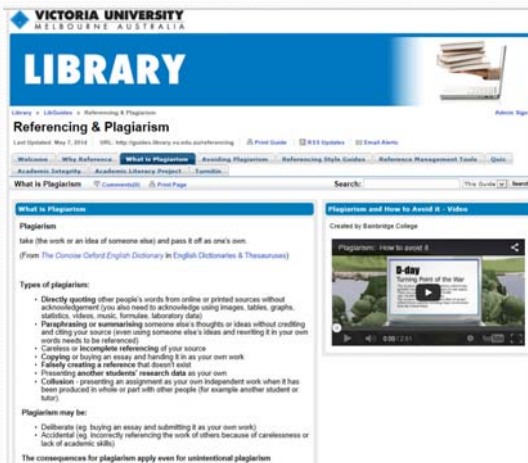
VICTORIA UNIVERSITY
MELBOURNE AUSTRALIA

LIBRARY

Library » LibGuides » Referencing & Plagiarism

Admin Sign

Referencing & Plagiarism

Last Updated: May 7, 2014 URL: http://guides.library.vu.edu.au/referencing Print Guide RSS Updates Email Alerts

Welcome | Why Reference | What is Plagiarism | Avoiding Plagiarism | Referencing Style Guides | Reference Management Tools | Quiz | Academic Integrity | Academic Literacy Project | Turnitin

What is Plagiarism Comments(0) Print Page

Search: This Guide Search

What is Plagiarism

Plagiarism

take (the work or an idea of someone else) and pass it off as one's own.

(From The Concise Oxford English Dictionary in English Dictionaries & Thesauruses)

Types of plagiarism:

- Directly quoting other people's words from online or printed sources without acknowledgement (you also need to acknowledge using images, tables, graphs, statistics, videos, music, formulae, laboratory data)
- Paraphrasing or summarising someone else's thoughts or ideas without crediting and citing your source (even using someone else's ideas and rewriting it in your own words needs to be referenced)
- Careless or incomplete referencing of your source
- Copying or buying an essay and handing it in as your own work
- Falsely creating a reference that doesn't exist
- Presenting another students' research data as your own
- Collusion - presenting an assignment as your own independent work when it has been produced in whole or part with other people (for example another student or tutor).

Plagiarism may be:

- Deliberate (eg. buying an essay and submitting it as your own work)
- Accidental (eg. incorrectly referencing the work of others because of carelessness or lack of academic skills)

The consequences for plagiarism apply even for unintentional plagiarism

Plagiarism and How to Avoid it - Video

Created by Bainbridge College

Plagiarism: How to avoid it

D-day
Turning Point of the War

0:00 / 2:51